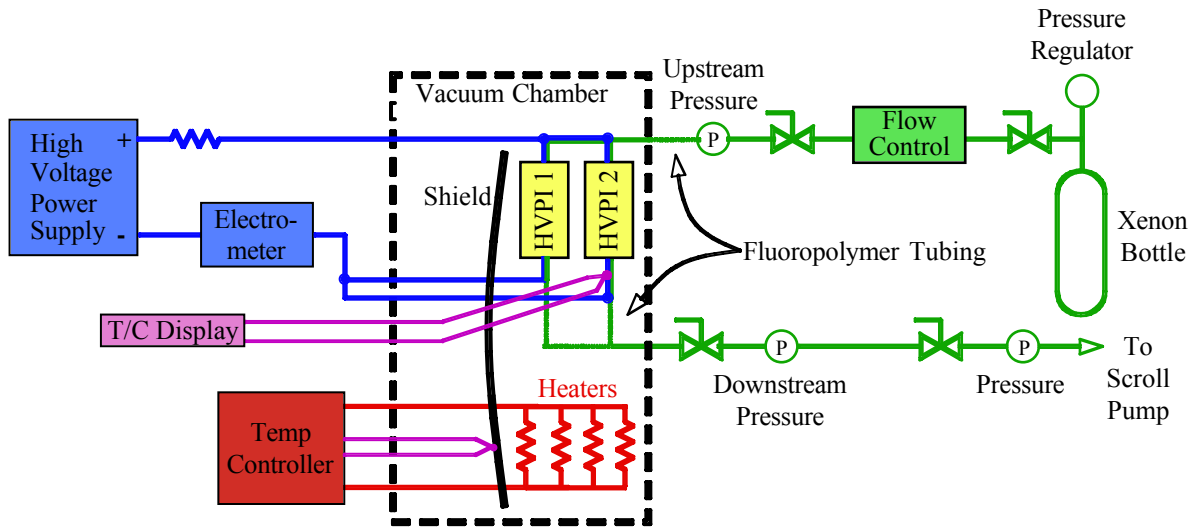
Pressure Regulator

Upstream Pressure

Vacuum Chamber

High Voltage Power Supply

+

-

Flow Control

P

Shield

HVPI 1

HVPI 2

Electrometer

Xenon Bottle

Fluoropolymer Tubing

T/C Display

P

P

To Scroll Pump

Downstream Pressure

Pressure

Heaters

Temp Controller